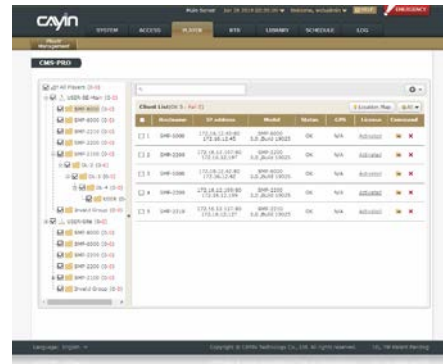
cayin

Main Server | Jan 24 2014 02:00:00 | Welcome, wcayinadm | SETUP | EMERGENCY

SYSTEM | ACCESS | PLAYER | RSS | LIBRARY | SCHEDULE | LOG

Player Management

CMS-PRO

All Players (0-0)
USER-DE-Main (0-0)
SMP-8000 (0-0)
SMP-6000 (0-0)
SMP-2210 (0-0)
SMP-2200 (0-0)
SMP-2100 (0-0)
GL-3 (0-0)
GL-3 (0-0)
GL-4 (0-0)
KIOSK (0-0)
Invalid Group (0-0)
USER-DE (0-0)
SMP-8000 (0-0)
SMP-6000 (0-0)
SMP-2210 (0-0)
SMP-2200 (0-0)
SMP-2100 (0-0)
Invalid Group (0-0)

Client List(On 5 , Fail 0)

Location Map | All

| | Hostname | IP address | Model | Status | GPS | License | Command |
|---|---|---|---|---|---|---|---|
| 1 | SMP-8000 | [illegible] | SMP-8000 | OK | N/A | Activated | |
| 2 | SMP-2200 | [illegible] | SMP-2200 | OK | N/A | Activated | |
| 3 | SMP-5000 | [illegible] | SMP-6000 | OK | N/A | Activated | |
| 4 | SMP-2200 | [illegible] | SMP-2200 | OK | N/A | Activated | |
| 5 | SMP-2210 | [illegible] | SMP-2210 | OK | N/A | Activated | |

Language: English

Copyright © CAYIN Technology Co., Ltd. All rights reserved. | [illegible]